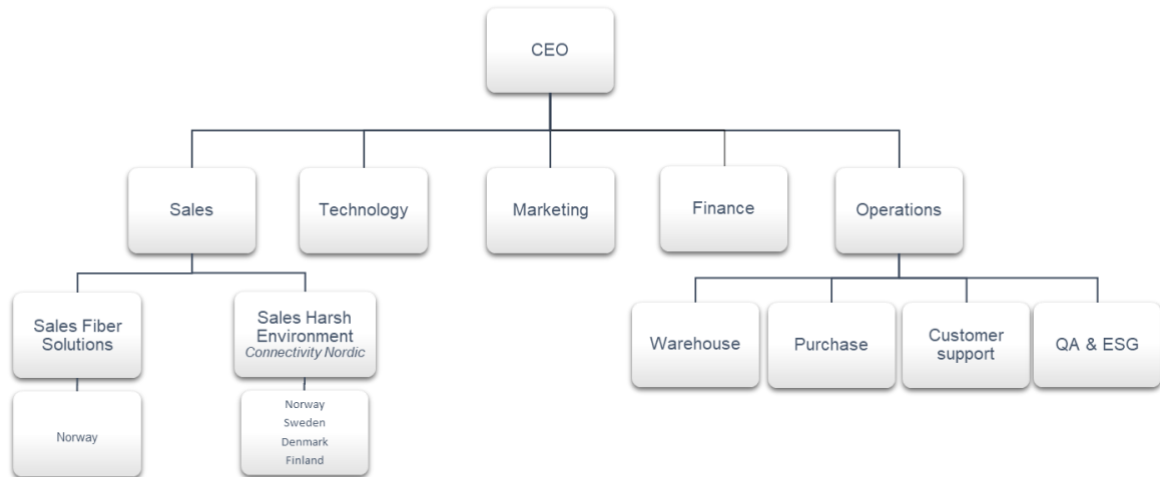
CEO

Sales

Technology

Marketing

Finance

Operations

Sales Fiber Solutions

Norway

Sales Harsh Environment
Connectivity Nordic

Norway
Sweden
Denmark
Finland

Warehouse

Purchase

Customer support

QA & ESG